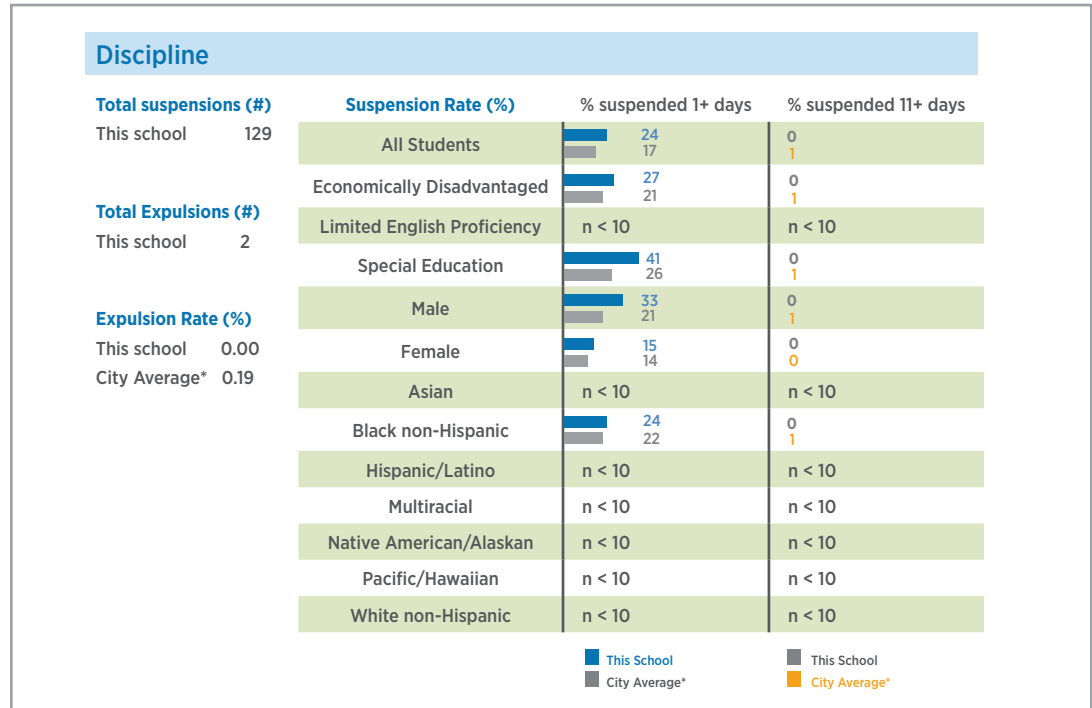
Discipline

Total suspensions (#)
This school 129

Total Expulsions (#)
This school 2

Expulsion Rate (%)
This school 0.00
City Average* 0.19

| Suspension Rate (%) | % suspended 1+ days | % suspended 11+ days |
|---|---|---|
| All Students | 24 17 | 0 1 |
| Economically Disadvantaged | 27 21 | 0 1 |
| Limited English Proficiency | n < 10 | n < 10 |
| Special Education | 41 26 | 0 1 |
| Male | 33 21 | 0 1 |
| Female | 15 14 | 0 0 |
| Asian | n < 10 | n < 10 |
| Black non-Hispanic | 24 22 | 0 1 |
| Hispanic/Latino | n < 10 | n < 10 |
| Multiracial | n < 10 | n < 10 |
| Native American/Alaskan | n < 10 | n < 10 |
| Pacific/Hawaiian | n < 10 | n < 10 |
| White non-Hispanic | n < 10 | n < 10 |

This School
City Average*

This School
City Average*